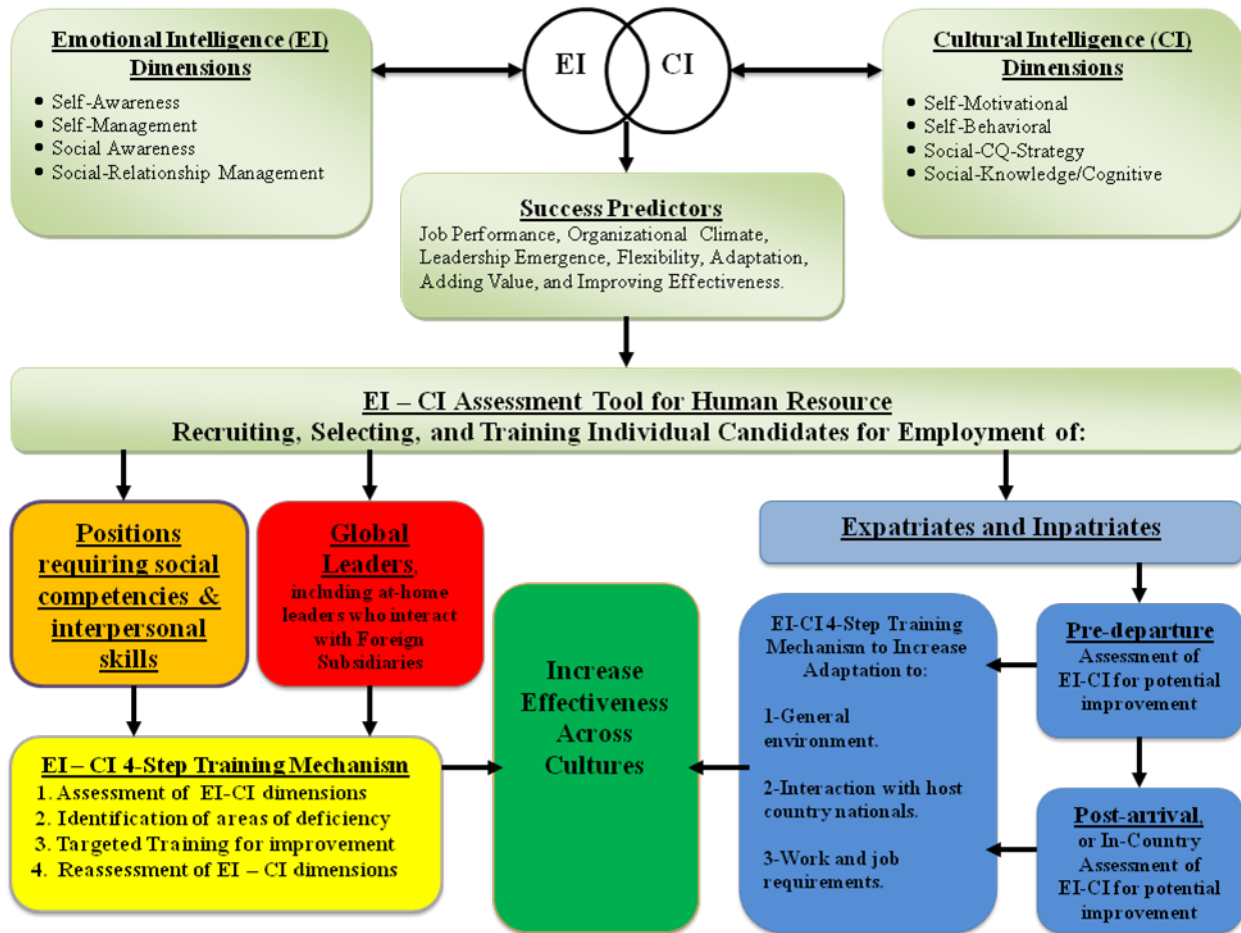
Emotional Intelligence (EI) Dimensions
- Self-Awareness
- Self-Management
- Social Awareness
- Social-Relationship Management

EI

CI

Cultural Intelligence (CI) Dimensions
- Self-Motivational
- Self-Behavioral
- Social-CQ-Strategy
- Social-Knowledge/Cognitive

Success Predictors
Job Performance, Organizational Climate, Leadership Emergence, Flexibility, Adaptation, Adding Value, and Improving Effectiveness.

EI – CI Assessment Tool for Human Resource
Recruiting, Selecting, and Training Individual Candidates for Employment of:

Positions requiring social competencies & interpersonal skills

Global Leaders, including at-home leaders who interact with Foreign Subsidiaries

Expatriates and Inpatriates

Increase Effectiveness Across Cultures

EI-CI 4-Step Training Mechanism to Increase Adaptation to:

1-General environment.

2-Interaction with host country nationals.

3-Work and job requirements.

Pre-departure
Assessment of EI-CI for potential improvement

Post-arrival, or In-Country Assessment of EI-CI for potential improvement

EI – CI 4-Step Training Mechanism
1. Assessment of EI-CI dimensions
2. Identification of areas of deficiency
3. Targeted Training for improvement
4. Reassessment of EI – CI dimensions